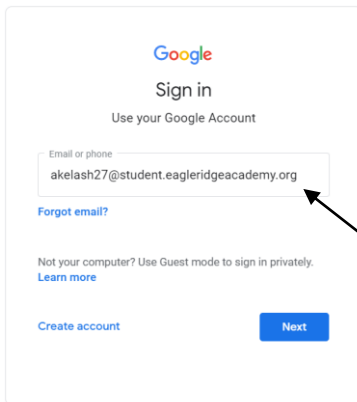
Google

Sign in

Use your Google Account

Email or phone

akelash27@student.eagleridgeacademy.org

Forgot email?

Not your computer? Use Guest mode to sign in privately.
Learn more

Create account

Next